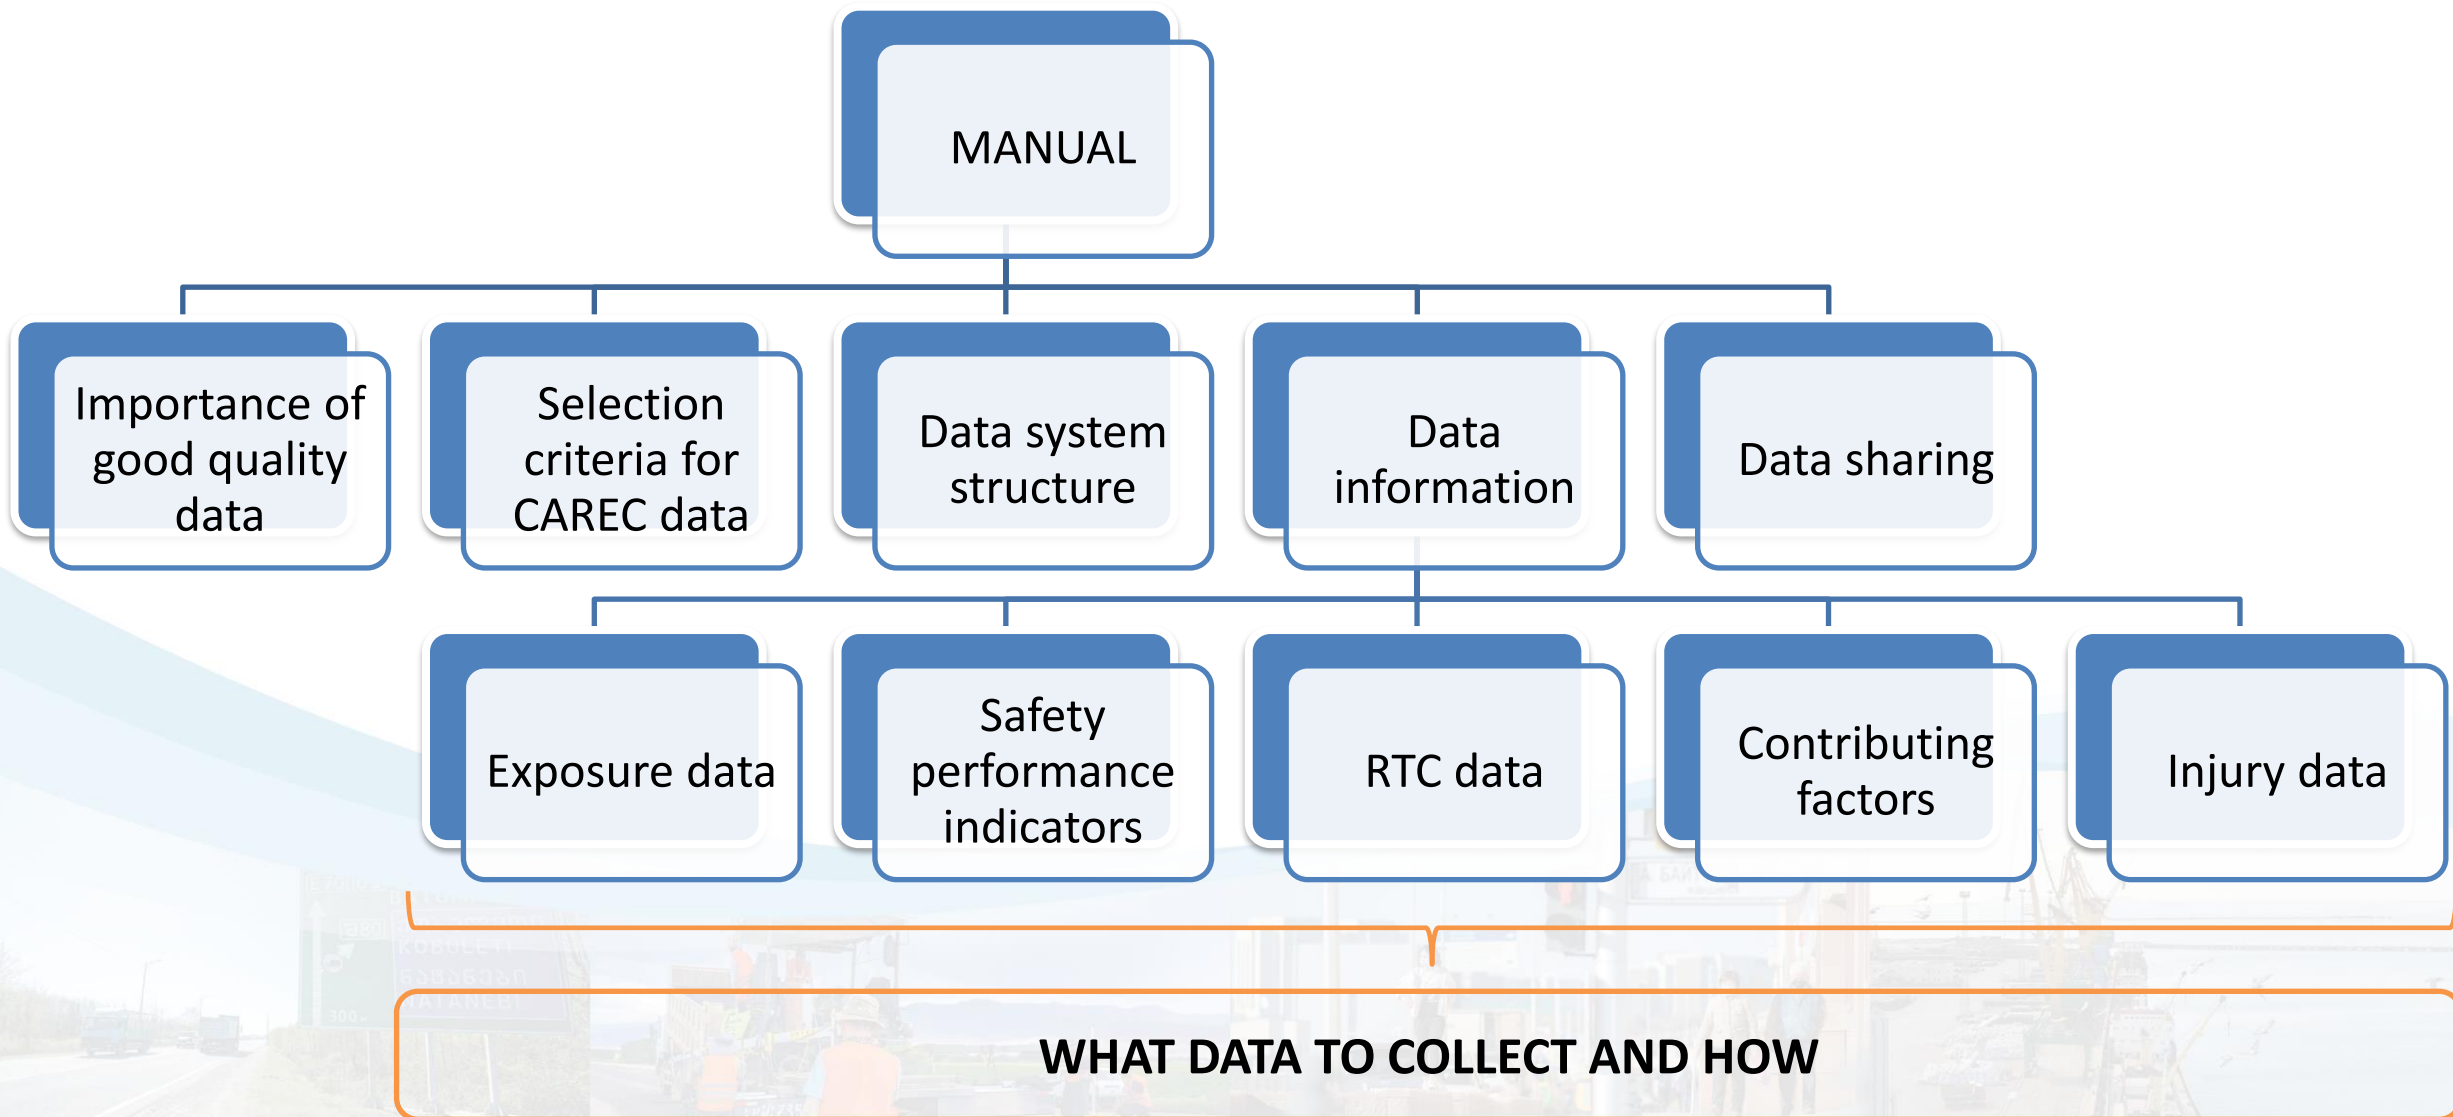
MANUAL

Importance of good quality data

Selection criteria for CAREC data

Data system structure

Data information

Data sharing

Exposure data

Safety performance indicators

RTC data

Contributing factors

Injury data

WHAT DATA TO COLLECT AND HOW